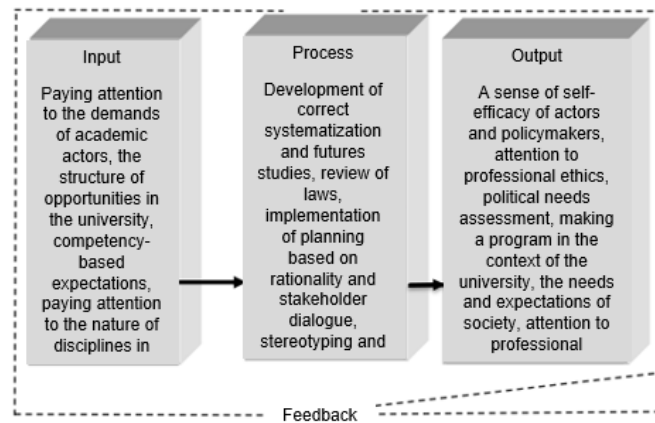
Input

Paying attention to the demands of academic actors, the structure of opportunities in the university, competency-based expectations, paying attention to the nature of disciplines in

Process

Development of correct systematization and futures studies, review of laws, implementation of planning based on rationality and stakeholder dialogue, stereotyping and

Output

A sense of self-efficacy of actors and policymakers, attention to professional ethics, political needs assessment, making a program in the context of the university, the needs and expectations of society, attention to professional

Feedback